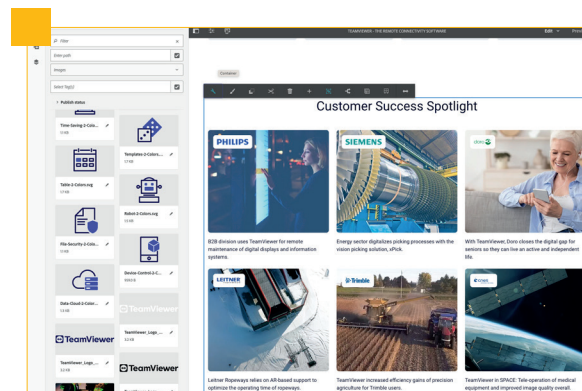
Filter

Enter path

Images

Select Tag(s)

Publish status

Time-Saving-2-Colo...
17 KB

Templates-2-Colors...
17 KB

Table-2-Colors.svg
17 KB

Robot-2-Colors.svg
15 KB

File-Security-2-Colo...
15 KB

Device-Control-2-C...
109.5 B

Data-Cloud-2-Color...
13 KB

TeamViewer

TeamViewer_Logo_...
22 KB

TeamViewer

TeamViewer_Logo_...

TeamViewer

TEAMVIEWER - THE REMOTE CONNECTIVITY SOFTWARE

Edit

Container

Customer Success Spotlight

PHILIPS

B2B division uses TeamViewer for remote maintenance of digital displays and information systems.

SIEMENS

Energy sector digitalizes picking processes with the vision picking solution, xPick.

doro

With TeamViewer, Doro closes the digital gap for seniors so they can live an active and independent life.

LEITNER

Leitner Ropeways relies on AR-based support to optimize the operating time of ropeways.

Trimble

TeamViewer increased efficiency gains of precision agriculture for Trimble users.

TeamViewer in SPACE: Tele-operation of medical equipment and improved image quality overall.